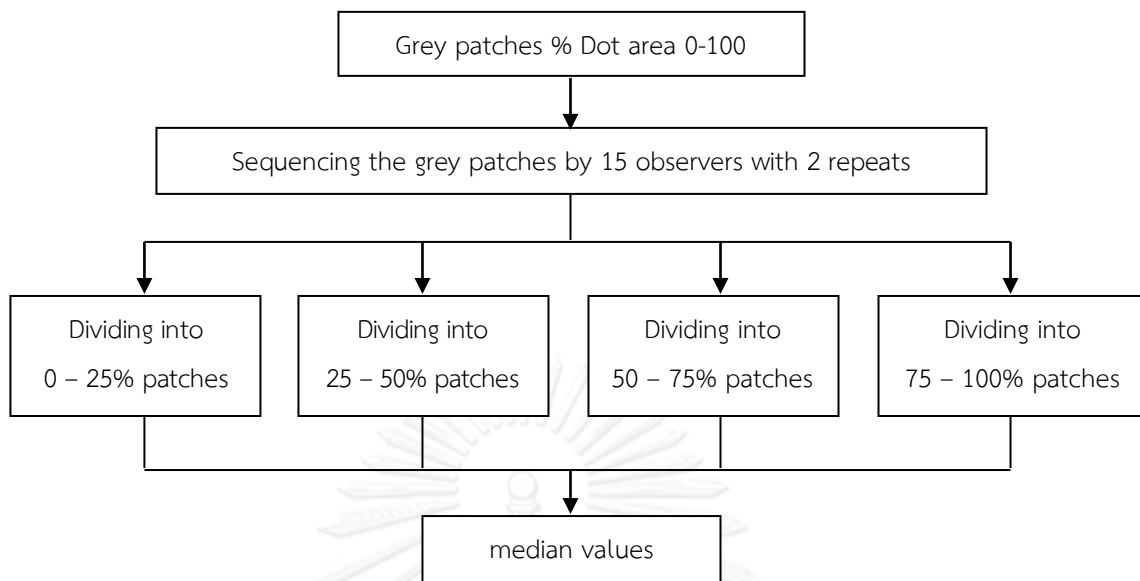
Grey patches % Dot area 0-100

Sequencing the grey patches by 15 observers with 2 repeats

Dividing into 0 – 25% patches

Dividing into 25 – 50% patches

Dividing into 50 – 75% patches

Dividing into 75 – 100% patches

median values